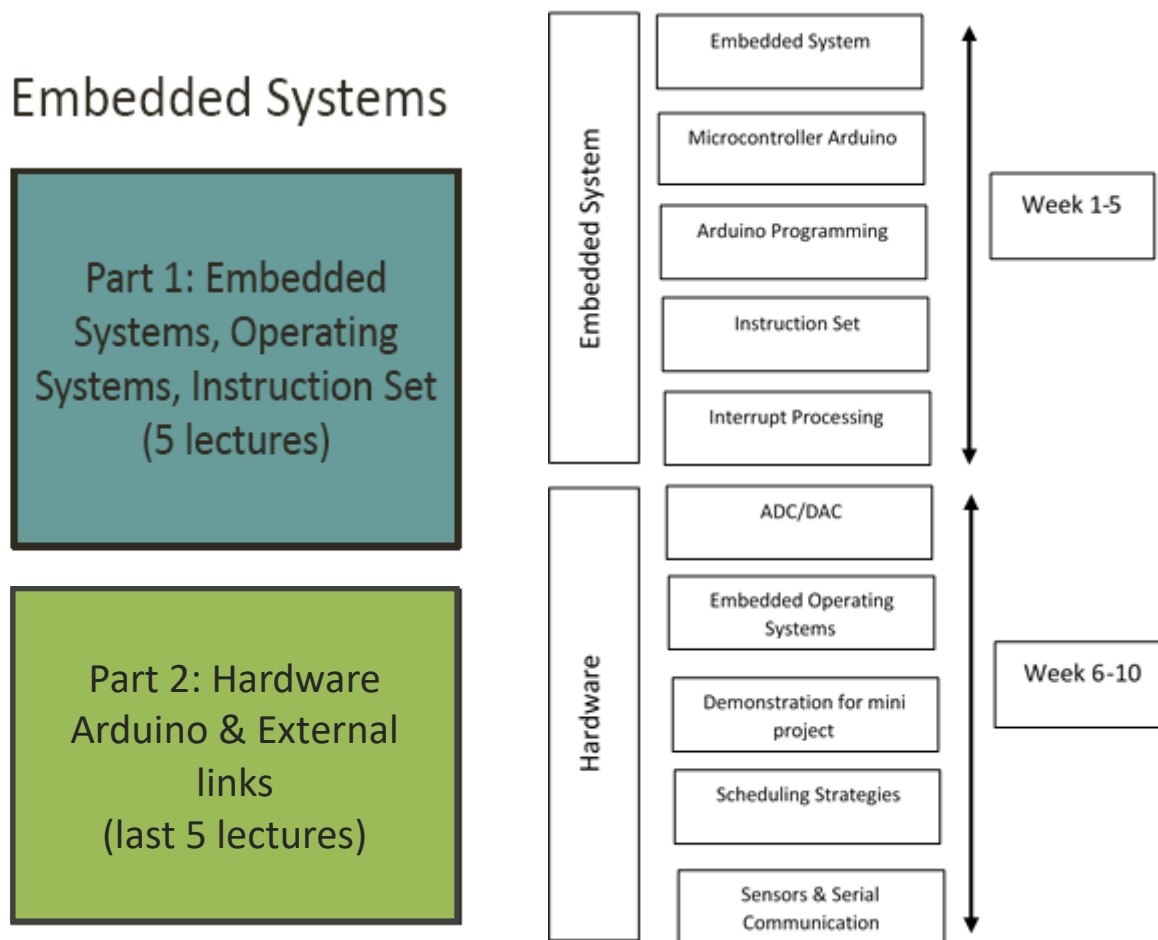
Embedded Systems

Part 1: Embedded Systems, Operating Systems, Instruction Set (5 lectures)

Part 2: Hardware Arduino & External links (last 5 lectures)

Embedded System

Embedded System

Microcontroller Arduino

Arduino Programming

Instruction Set

Interrupt Processing

Week 1-5

Hardware

ADC/DAC

Embedded Operating Systems

Demonstration for mini project

Scheduling Strategies

Sensors & Serial Communication

Week 6-10